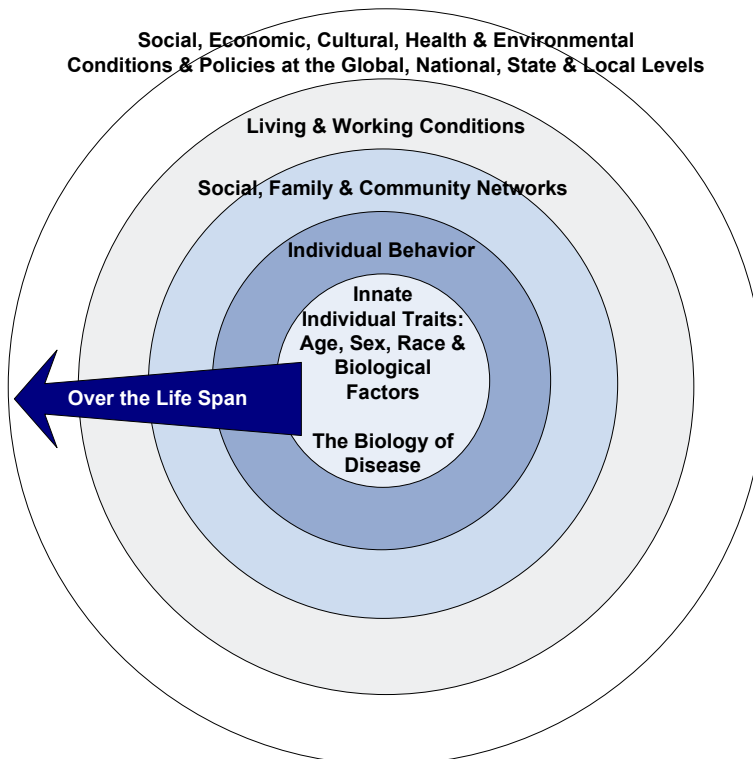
Social, Economic, Cultural, Health & Environmental Conditions & Policies at the Global, National, State & Local Levels

Living & Working Conditions

Social, Family & Community Networks

Individual Behavior

Innate Individual Traits: Age, Sex, Race & Biological Factors

The Biology of Disease

Over the Life Span